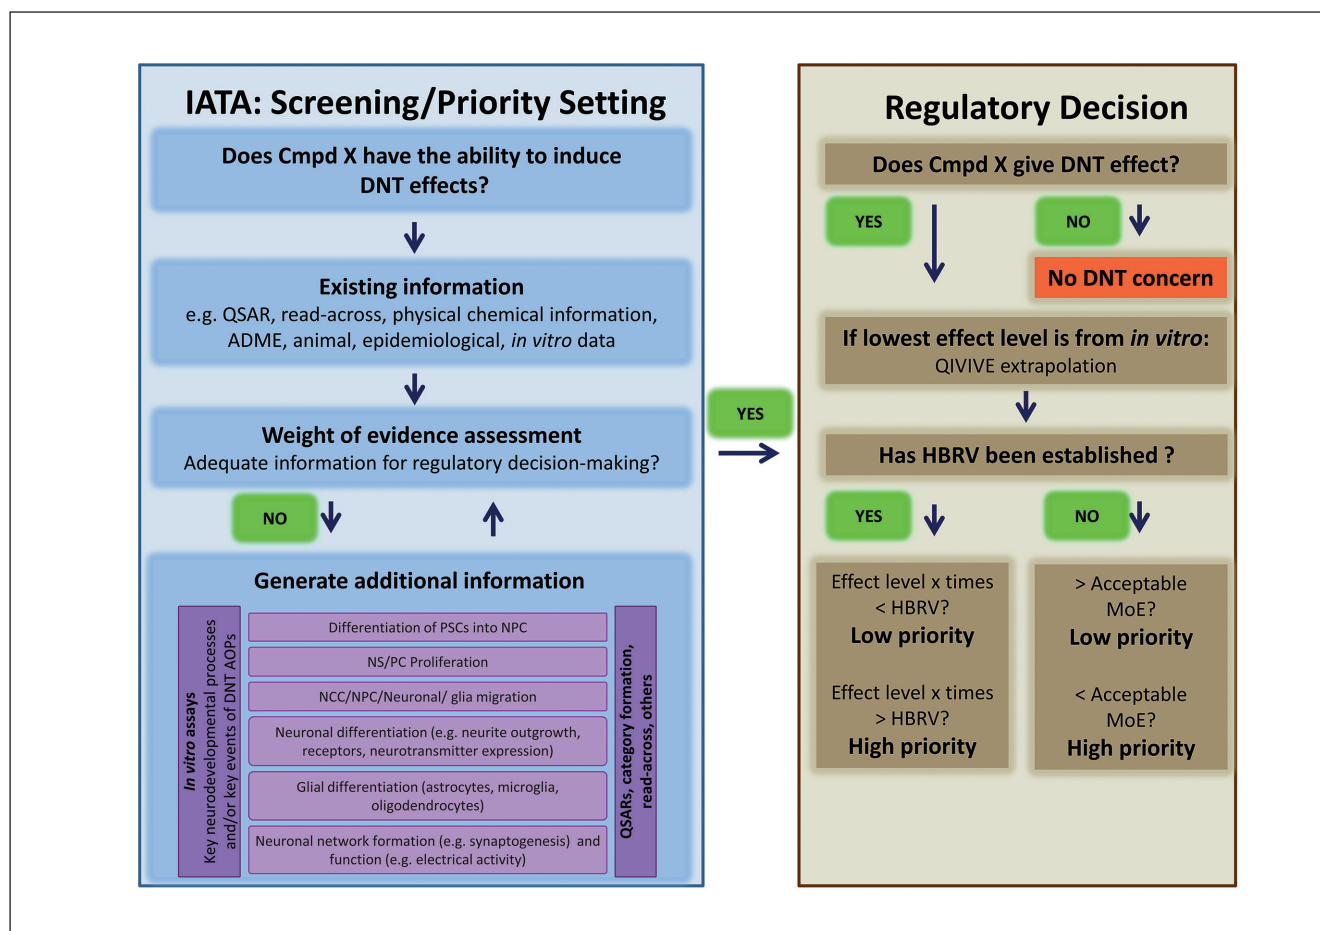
IATA: Screening/Priority Setting

Does Cmpd X have the ability to induce DNT effects?

Existing information
e.g. QSAR, read-across, physical chemical information, ADME, animal, epidemiological, *in vitro* data

Weight of evidence assessment
Adequate information for regulatory decision-making?

NO

Generate additional information

*In vitro* assays
Key neurodevelopmental processes and/or key events of DNT AOPs

Differentiation of PSCs into NPC

NS/PC Proliferation

NCC/NPC/Neuronal/ glia migration

Neuronal differentiation (e.g. neurite outgrowth, receptors, neurotransmitter expression)

Glial differentiation (astrocytes, microglia, oligodendrocytes)

Neuronal network formation (e.g. synaptogenesis) and function (e.g. electrical activity)

QSARs, category formation, read-across, others

YES

Regulatory Decision

Does Cmpd X give DNT effect?

YES

NO

No DNT concern

If lowest effect level is from *in vitro*:
QIVIVE extrapolation

Has HBRV been established ?

YES

NO

Effect level x times < HBRV?
Low priority

Effect level x times > HBRV?
High priority

> Acceptable MoE?
Low priority

< Acceptable MoE?
High priority